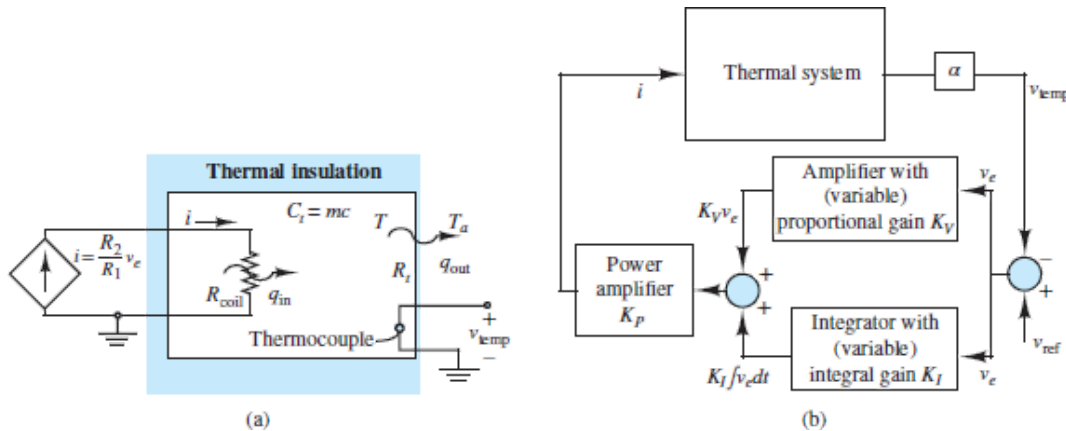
Thermal insulation

$i=\frac{R_2}{R_1}v_e$

$i$

$C_t = mc$

$T$

$T_a$

$R_t$

$q_{out}$

$R_{coil}$

$q_{in}$

Thermocouple

+

$v_{temp}$

−

(a)

$i$

Thermal system

$\alpha$

$v_{temp}$

Amplifier with (variable) proportional gain $K_V$

$v_e$

$K_V v_e$

Power amplifier $K_P$

+

+

−

+

Integrator with (variable) integral gain $K_I$

$v_{ref}$

$K_I \int v_e dt$

$v_e$

(b)